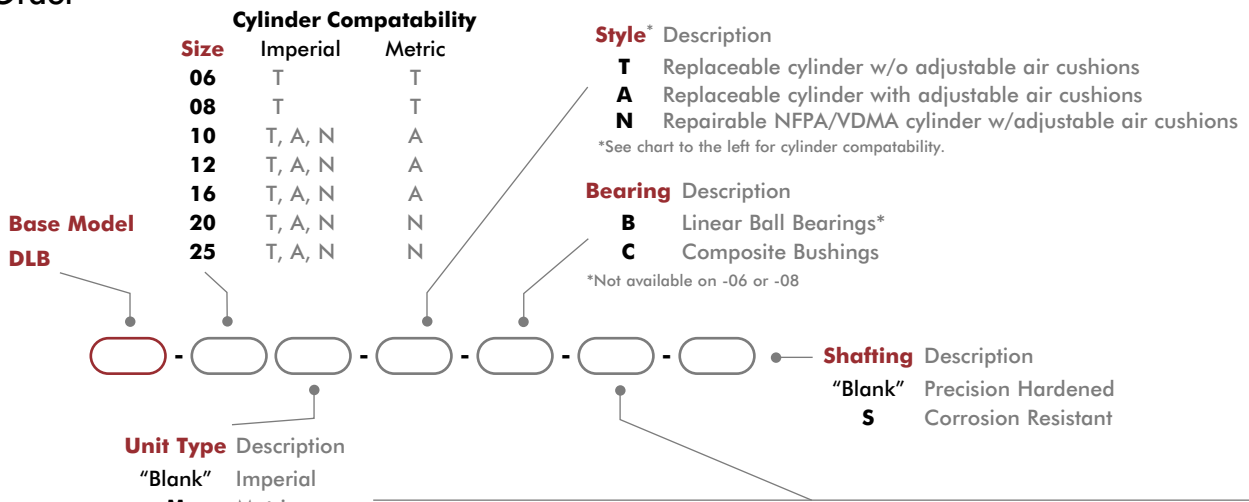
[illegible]

Cylinder Compatability

| Size | Imperial | Metric |
|---|---|---|
| 06 | T | T |
| 08 | T | T |
| 10 | T, A, N | A |
| 12 | T, A, N | A |
| 16 | T, A, N | A |
| 20 | T, A, N | N |
| 25 | T, A, N | N |

Base Model
DLB

Style* Description
T Replaceable cylinder w/o adjustable air cushions
A Replaceable cylinder with adjustable air cushions
N Repairable NFPA/VDMA cylinder w/adjustable air cushions
*See chart to the left for cylinder compatability.

Bearing Description
B Linear Ball Bearings*
C Composite Bushings
*Not available on -06 or -08

- - - - -

Shafting Description
"Blank" Precision Hardened
S Corrosion Resistant

Unit Type Description
"Blank" Imperial
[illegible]